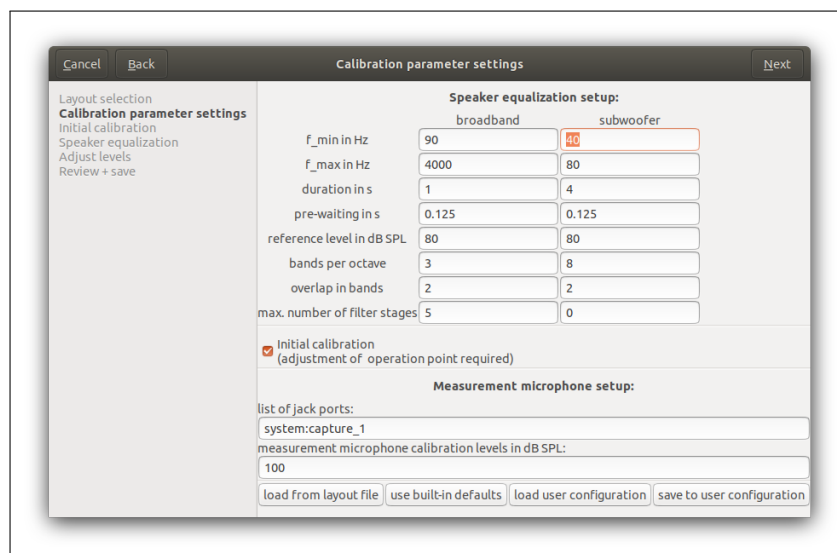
Cancel Back Calibration parameter settings Next

Layout selection
Calibration parameter settings
Initial calibration
Speaker equalization
Adjust levels
Review + save

Speaker equalization setup:

| | broadband | subwoofer |
|---|---|---|
| f_min in Hz | 90 | 40 |
| f_max in Hz | 4000 | 80 |
| duration in s | 1 | 4 |
| pre-waiting in s | 0.125 | 0.125 |
| reference level in dB SPL | 80 | 80 |
| bands per octave | 3 | 8 |
| overlap in bands | 2 | 2 |
| max. number of filter stages | 5 | 0 |

Initial calibration
(adjustment of operation point required)

Measurement microphone setup:

list of jack ports:
system:capture_1
measurement microphone calibration levels in dB SPL:
100

load from layout file | use built-in defaults | load user configuration | save to user configuration